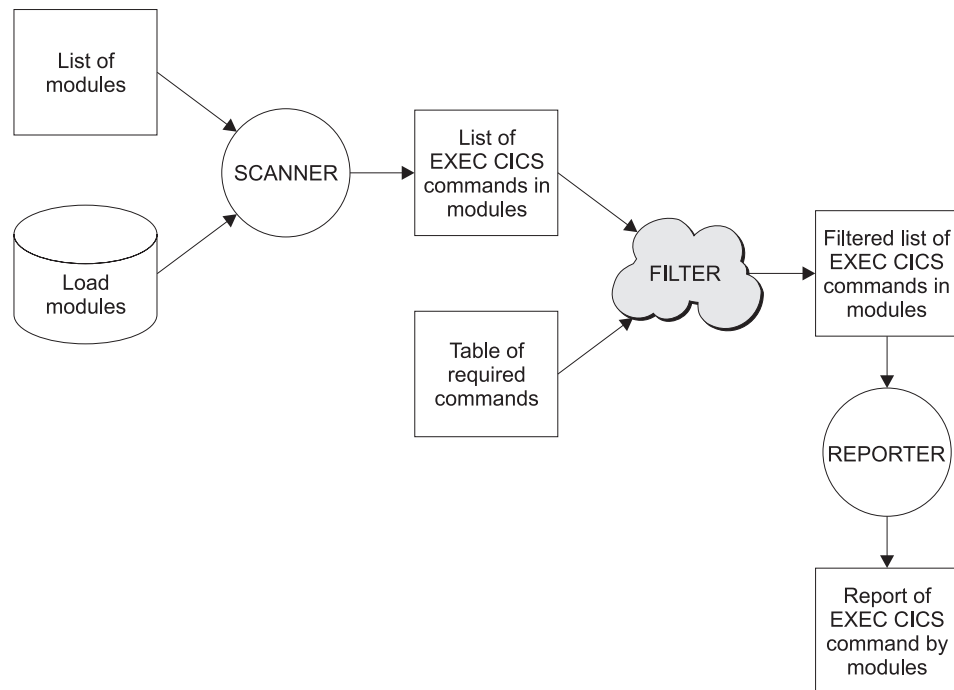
List of modules

Load modules

SCANNER

List of EXEC CICS commands in modules

Table of required commands

FILTER

Filtered list of EXEC CICS commands in modules

REPORTER

Report of EXEC CICS command by modules